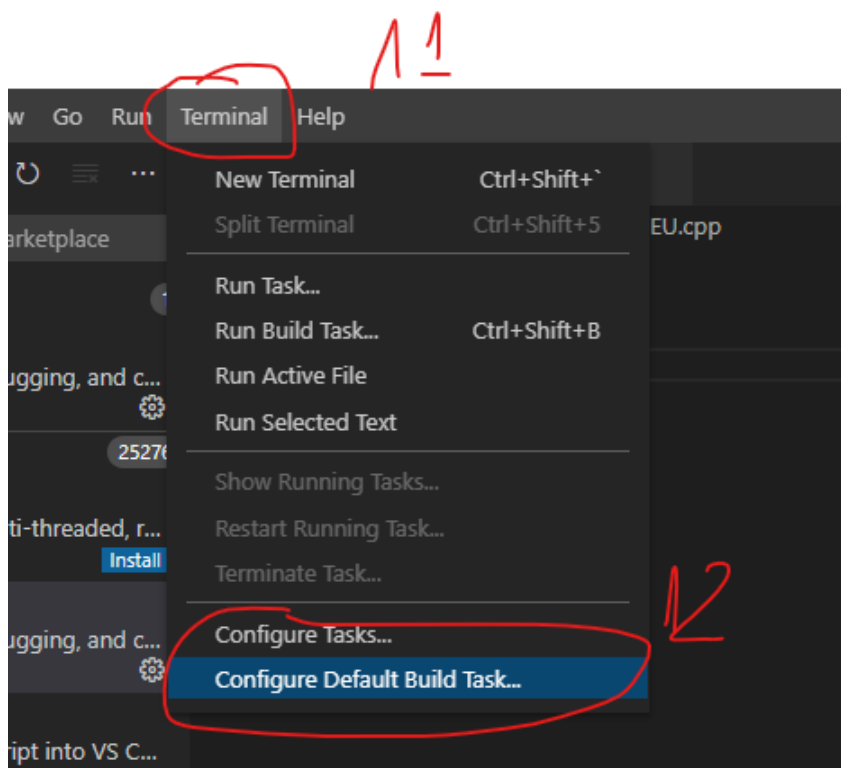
1 1

w Go Run Terminal Help

...

arketplace

1

ugging, and c...

25276

ti-threaded, r...

Install

ugging, and c...

ript into VS C...

New Terminal Ctrl+Shift+`
Split Terminal Ctrl+Shift+5
Run Task...
Run Build Task... Ctrl+Shift+B
Run Active File
Run Selected Text
Show Running Tasks...
Restart Running Task...
Terminate Task...
Configure Tasks...
Configure Default Build Task...

EU.cpp

2